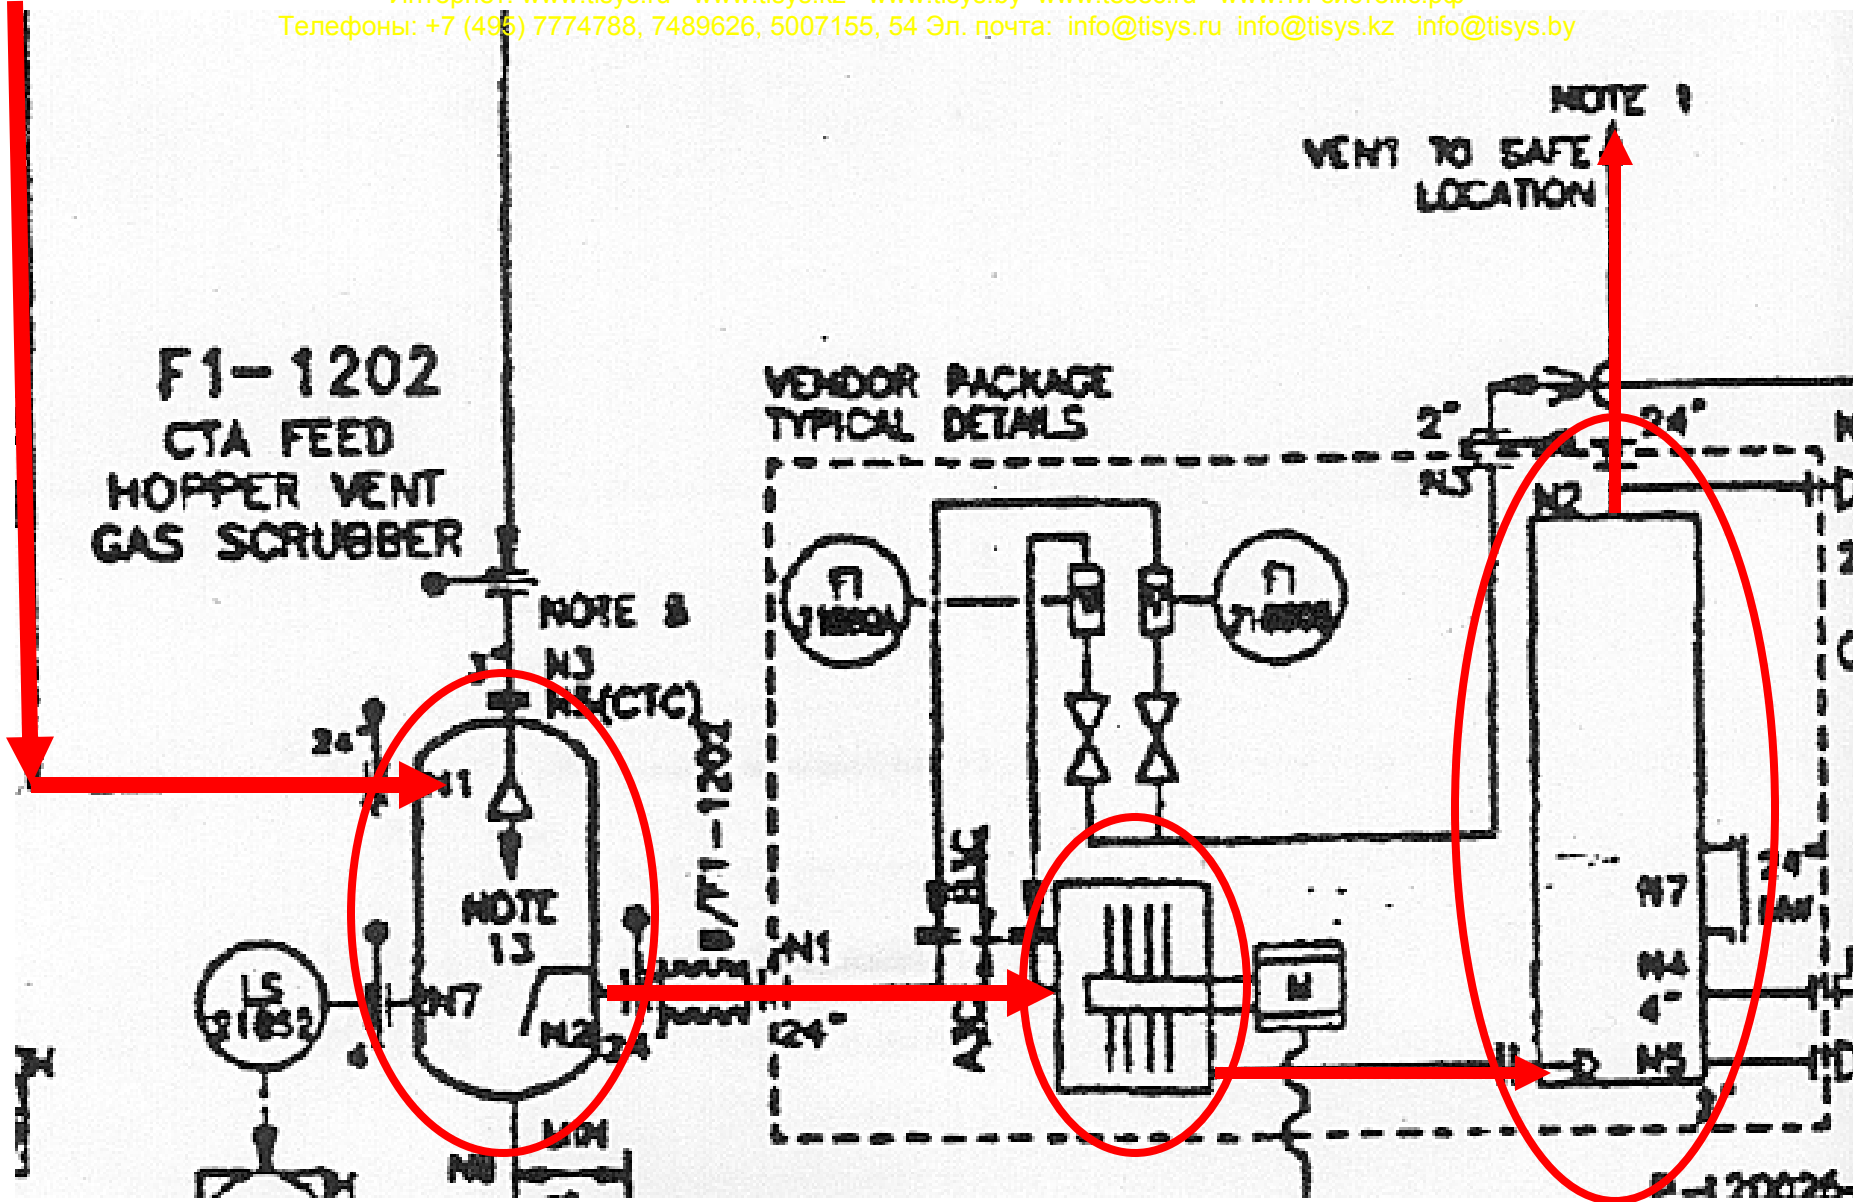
Телефоны: +7 (495) 7774788, 7489626, 5007155, 54 Эл. почта: info@tisys.ru info@tisys.kz info@tisys.by

NOTE 1
VENT TO SAFE LOCATION

F1-1202
CTA FEED
HOPPER VENT
GAS SCRUBBER

VENDOR PACKAGE
TYPICAL DETAILS

2"
N3
24"
N2

FI
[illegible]

FI
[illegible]

NOTE 8
N3
N4(CTC)

24"
N1

NOTE
13

N7
N2
24"

LS
21832

N1
24"

N7
24"
N4
4"
N5

M